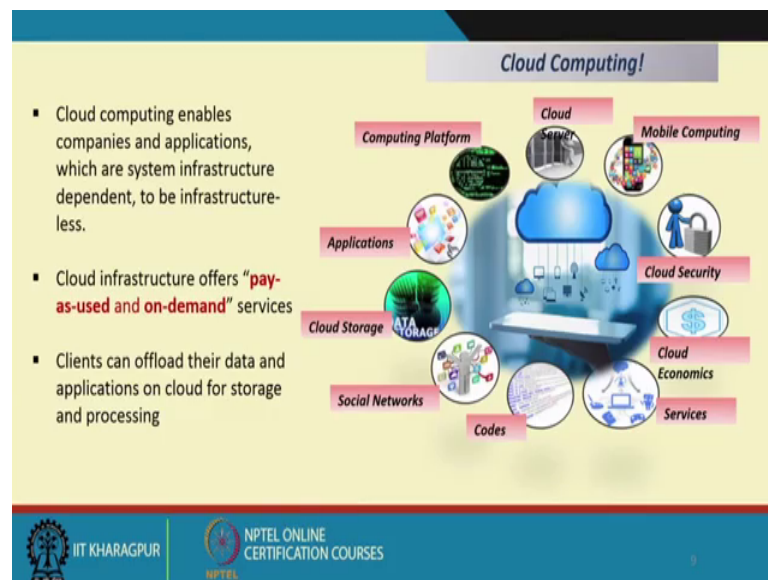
Cloud Computing!

- Cloud computing enables companies and applications, which are system infrastructure dependent, to be infrastructureless.
- Cloud infrastructure offers "pay-as-used and on-demand" services
- Clients can offload their data and applications on cloud for storage and processing

Computing Platform

Cloud Server

Mobile Computing

Applications

Cloud Security

Cloud Storage

DATA STORAGE

Cloud Economics

Social Networks

Codes

Services

IIT KHARAGPUR

NPTEL ONLINE CERTIFICATION COURSES

NPTEL

9